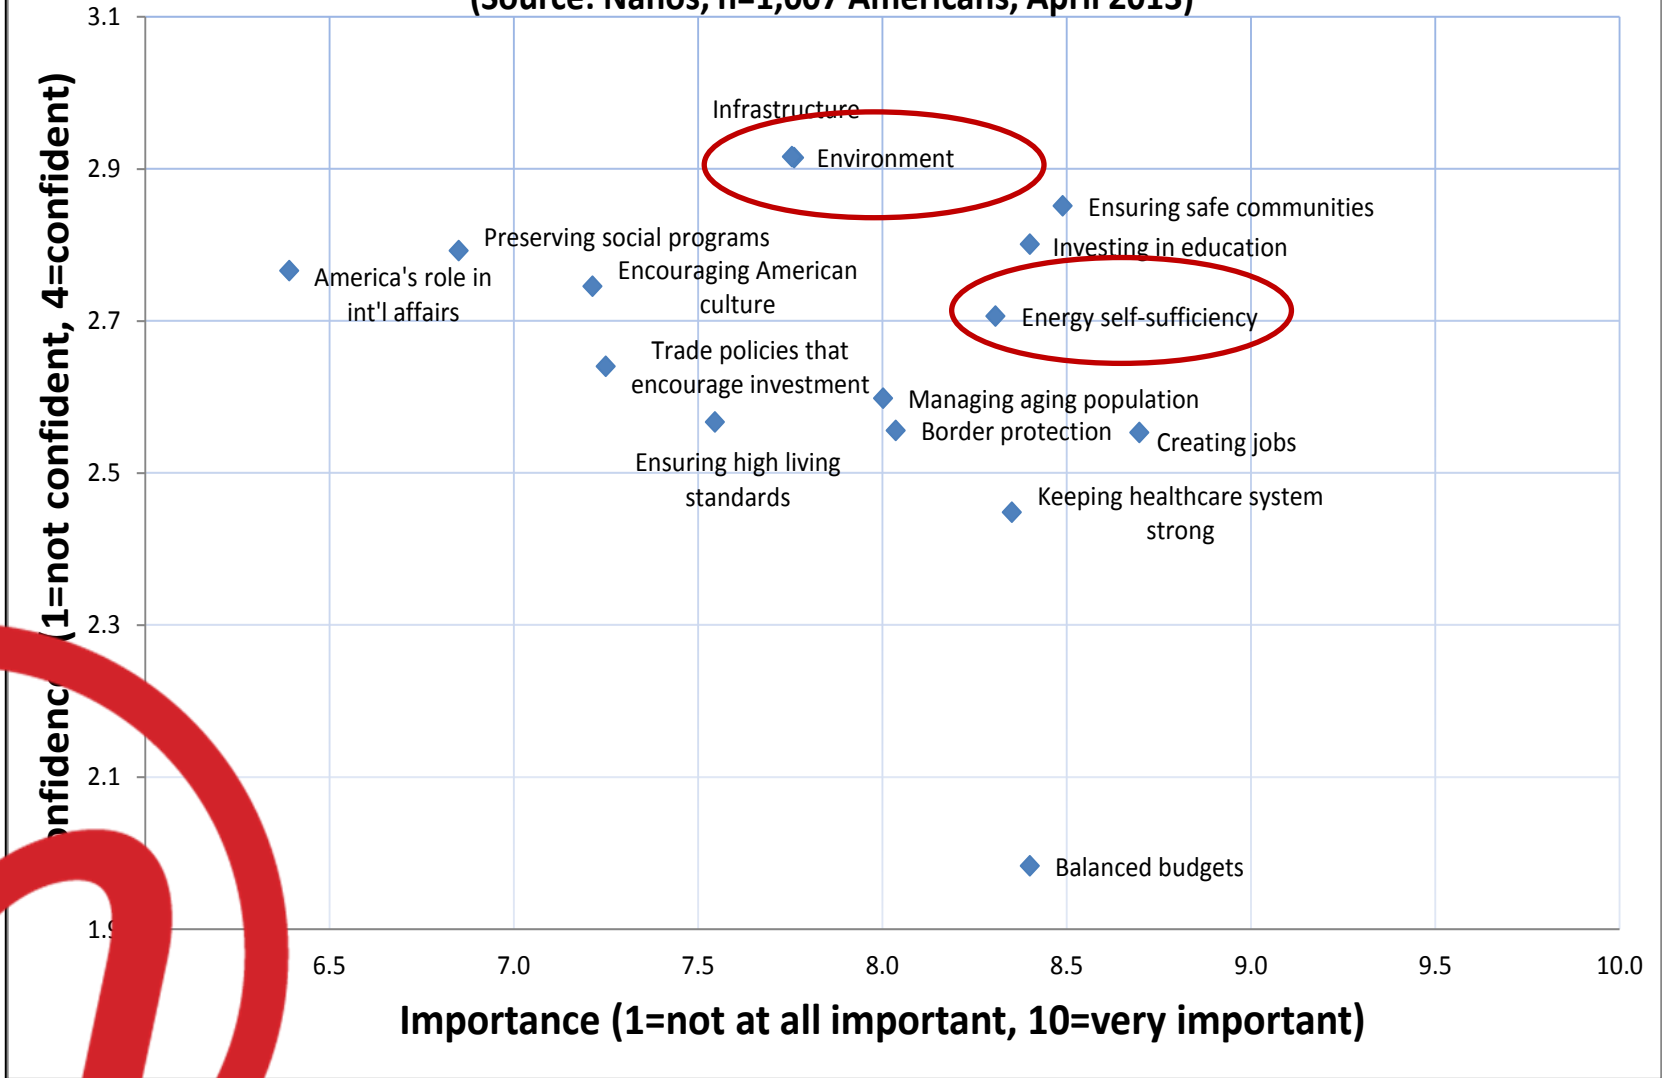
(Source: Nanos, n=1,007 Americans, April 2013)

3.1
2.9
2.7
2.5
2.3
2.1
1.9

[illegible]onfidenc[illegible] (1=not confident, 4=confident)

Infrastructure
Environment
Ensuring safe communities
Preserving social programs
Investing in education
America's role in int'l affairs
Encouraging American culture
Energy self-sufficiency
Trade policies that encourage investment
Managing aging population
Border protection
Creating jobs
Ensuring high living standards
Keeping healthcare system strong
Balanced budgets

6.5
7.0
7.5
8.0
8.5
9.0
9.5
10.0

Importance (1=not at all important, 10=very important)